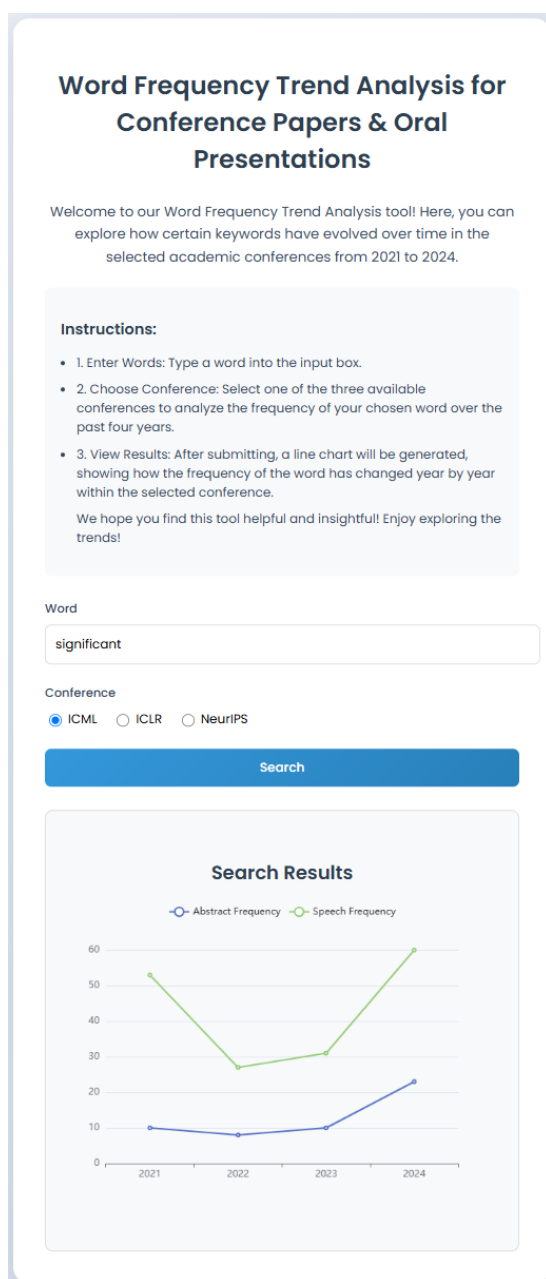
Word Frequency Trend Analysis for Conference Papers & Oral Presentations

Welcome to our Word Frequency Trend Analysis tool! Here, you can explore how certain keywords have evolved over time in the selected academic conferences from 2021 to 2024.

Instructions:

- 1. Enter Words: Type a word into the input box.
- 2. Choose Conference: Select one of the three available conferences to analyze the frequency of your chosen word over the past four years.
- 3. View Results: After submitting, a line chart will be generated, showing how the frequency of the word has changed year by year within the selected conference.

We hope you find this tool helpful and insightful! Enjoy exploring the trends!

Word

significant

Conference

ICML ICLR NeurIPS

Search

Search Results

Abstract Frequency Speech Frequency

60
50
40
30
20
10
0

2021 2022 2023 2024